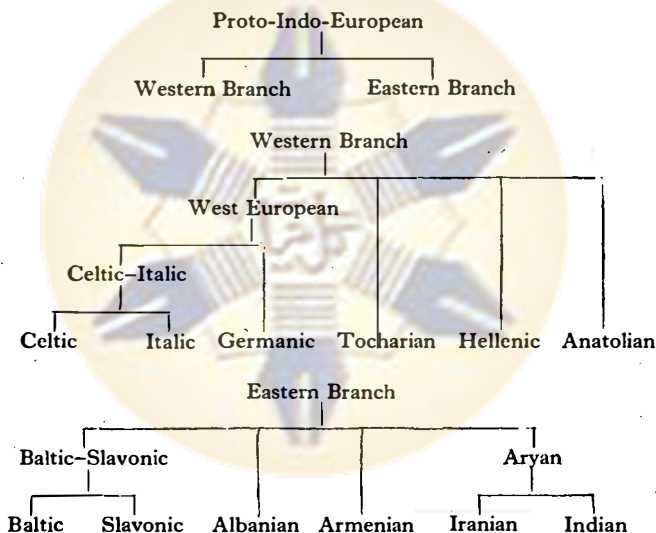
Proto-Indo-European

Western Branch

Eastern Branch

Western Branch

West European

Celtic–Italic

Celtic

Italic

Germanic

Tocharian

Hellenic

Anatolian

Eastern Branch

Baltic–Slavonic

Aryan

Baltic

Slavonic

Albanian

Armenian

Iranian

Indian